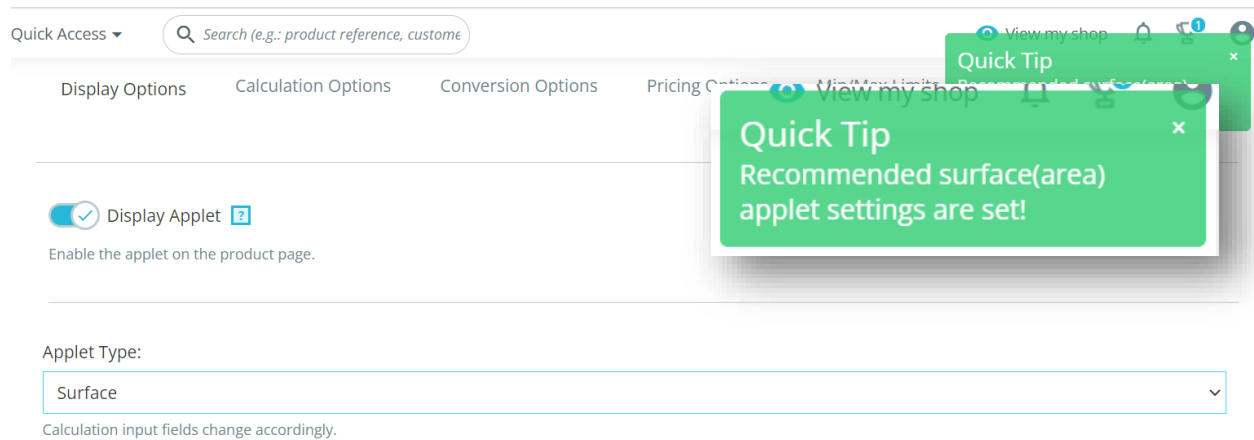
Quick Access ▾

Search (e.g.: product reference, custome

View my shop

1

Quick Tip ×

Display Options Calculation Options Conversion Options Pricing Options

Quick Tip ×
Recommended surface(area) applet settings are set!

Display Applet ?

Enable the applet on the product page.

Applet Type:

Surface

Calculation input fields change accordingly.